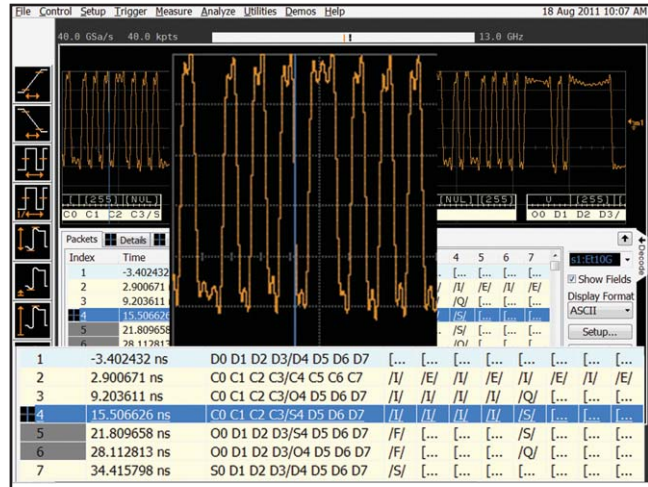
File Control Setup Trigger Measure Analyze Utilities Demos Help 18 Aug 2011 10:07 AM

40.0 GSa/s 40.0 kpts 13.0 GHz

[255] [NUL] [NUL] [255] V [255]
C0 C1 C2 C3/5 O0 D1 D2 D3/

Packets Details

| Index | Time | | 4 | 5 | 6 | 7 |
|---|---|---|---|---|---|---|
| 1 | -3.402432 | | [... | [... | [... | [... |
| 2 | 2.900671 | | /I/ | /E/ | /I/ | /E/ |
| 3 | 9.203611 | | /I/ | /Q/ | /I/ | /I/ |
| 4 | 15.506626 | | | /S/ | | |
| 5 | 21.809658 | | | /S/ | | |
| 6 | 28.112813 | | | | | |

s1:Et10G

Show Fields

Display Format

ASCII

Setup...

Decode

| 1 | -3.402432 ns | D0 D1 D2 D3/D4 D5 D6 D7 | [... | [... | [... | [... | [... | [... | [... | [... |
|---|---|---|---|---|---|---|---|---|---|---|
| 2 | 2.900671 ns | C0 C1 C2 C3/C4 C5 C6 C7 | /I/ | /E/ | /I/ | /E/ | /I/ | /E/ | /I/ | /E/ |
| 3 | 9.203611 ns | C0 C1 C2 C3/O4 D5 D6 D7 | /I/ | /I/ | /I/ | /I/ | /Q/ | [... | [... | [... |
| 4 | 15.506626 ns | C0 C1 C2 C3/S4 D5 D6 D7 | /I/ | /I/ | /I/ | /I/ | /S/ | [... | [... | [... |
| 5 | 21.809658 ns | O0 D1 D2 D3/S4 D5 D6 D7 | /F/ | [... | [... | [... | /S/ | [... | [... | [... |
| 6 | 28.112813 ns | O0 D1 D2 D3/O4 D5 D6 D7 | /F/ | [... | [... | [... | /Q/ | [... | [... | [... |
| 7 | 34.415798 ns | S0 D1 D2 D3/D4 D5 D6 D7 | /S/ | [... | [... | [... | [... | [... | [... | [... |